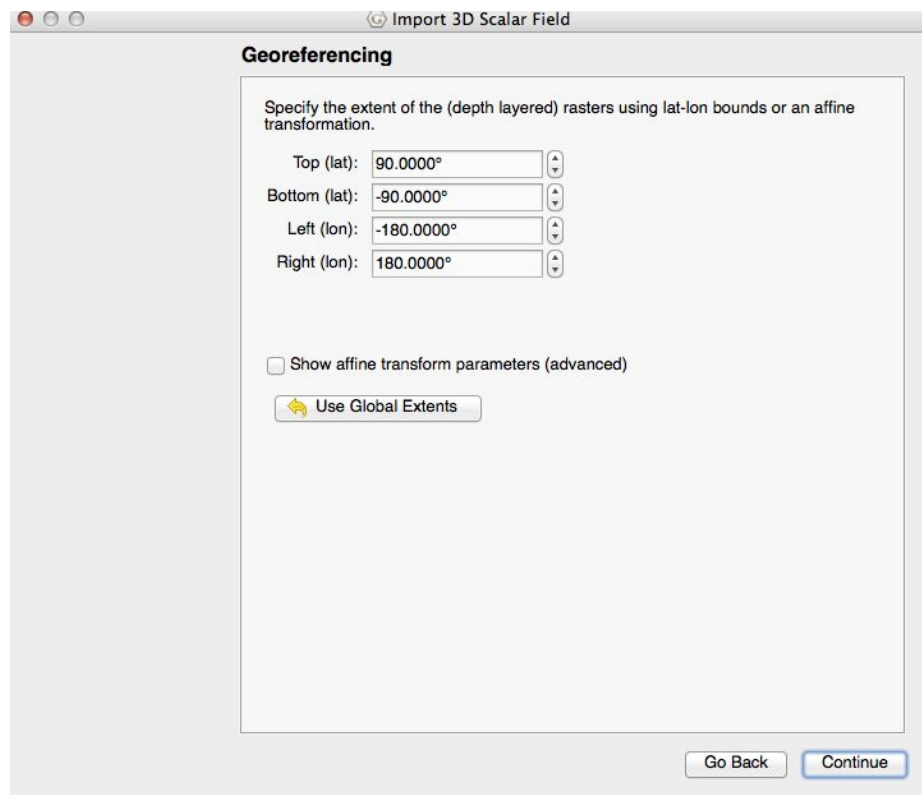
Import 3D Scalar Field

Georeferencing

Specify the extent of the (depth layered) rasters using lat-lon bounds or an affine transformation.

Top (lat): 90.0000°
Bottom (lat): -90.0000°
Left (lon): -180.0000°
Right (lon): 180.0000°

Show affine transform parameters (advanced)

Use Global Extents

Go Back
Continue